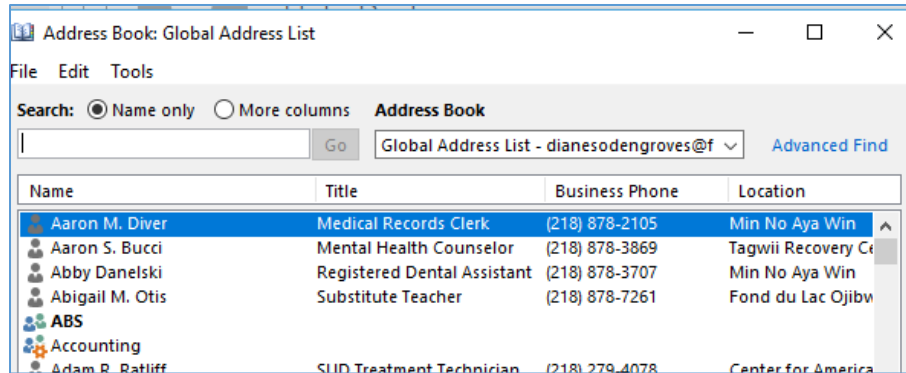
Address Book: Global Address List

File Edit Tools

Search: Name only More columns Address Book

Go Global Address List - dianesodengroves@f Advanced Find

| Name | Title | Business Phone | Location |
|---|---|---|---|
| Aaron M. Diver | Medical Records Clerk | (218) 878-2105 | Min No Aya Win |
| Aaron S. Bucci | Mental Health Counselor | (218) 878-3869 | Tagwii Recovery Ce |
| Abby Danelski | Registered Dental Assistant | (218) 878-3707 | Min No Aya Win |
| Abigail M. Otis | Substitute Teacher | (218) 878-7261 | Fond du Lac Ojibw |
| ABS | | | |
| Accounting | | | |
| Adam R. Ratliff | SUD Treatment Technician | (218) 279-4078 | Center for America |